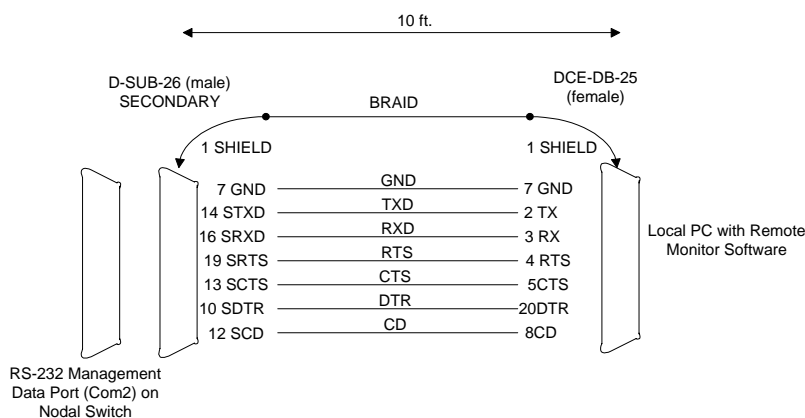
10 ft.

D-SUB-26 (male)
SECONDARY

DCE-DB-25
(female)

BRAID

1 SHIELD

1 SHIELD

| | | |
|---|---|---|
| 7 GND | GND | 7 GND |
| 14 STXD | TXD | 2 TX |
| 16 SRXD | RXD | 3 RX |
| 19 SRTS | RTS | 4 RTS |
| 13 SCTS | CTS | 5CTS |
| 10 SDTR | DTR | 20DTR |
| 12 SCD | CD | 8CD |

Local PC with Remote Monitor Software

RS-232 Management Data Port (Com2) on Nodal Switch